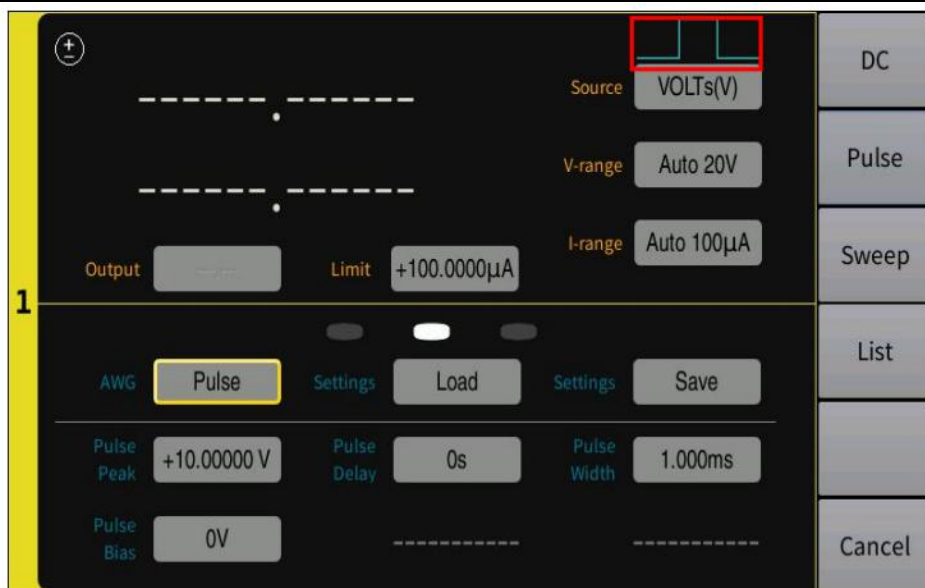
±

------.------

------.------

Source VOLTs(V)

V-range Auto 20V

I-range Auto 100μA

Output ----

Limit +100.0000μA

1

AWG Pulse

Settings Load

Settings Save

Pulse Peak +10.00000 V

Pulse Delay 0s

Pulse Width 1.000ms

Pulse Bias 0V

----------

----------

DC

Pulse

Sweep

List

Cancel